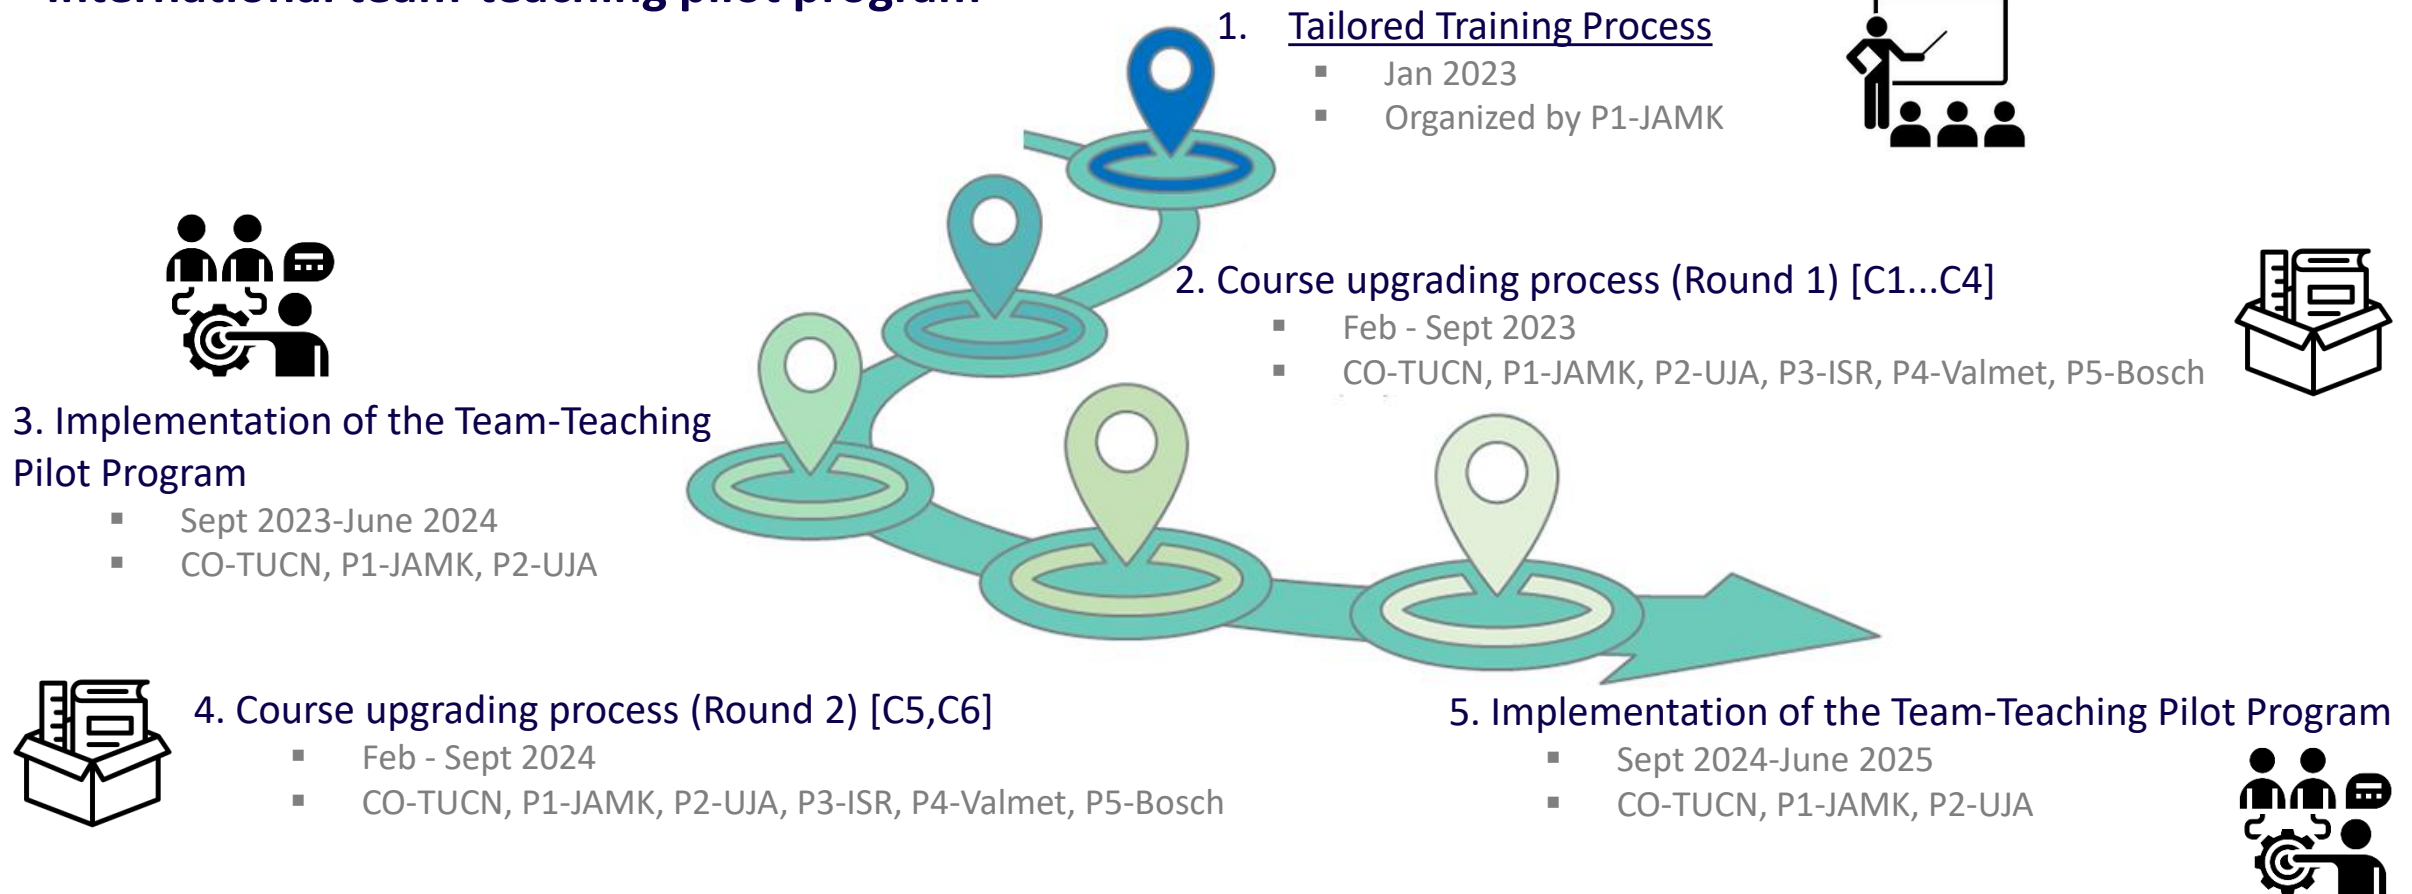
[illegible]

1. Tailored Training Process
- Jan 2023
- Organized by P1-JAMK

2. Course upgrading process (Round 1) [C1...C4]
- Feb - Sept 2023
- CO-TUCN, P1-JAMK, P2-UJA, P3-ISR, P4-Valmet, P5-Bosch

3. Implementation of the Team-Teaching Pilot Program
- Sept 2023-June 2024
- CO-TUCN, P1-JAMK, P2-UJA

4. Course upgrading process (Round 2) [C5,C6]
- Feb - Sept 2024
- CO-TUCN, P1-JAMK, P2-UJA, P3-ISR, P4-Valmet, P5-Bosch

5. Implementation of the Team-Teaching Pilot Program
- Sept 2024-June 2025
- CO-TUCN, P1-JAMK, P2-UJA